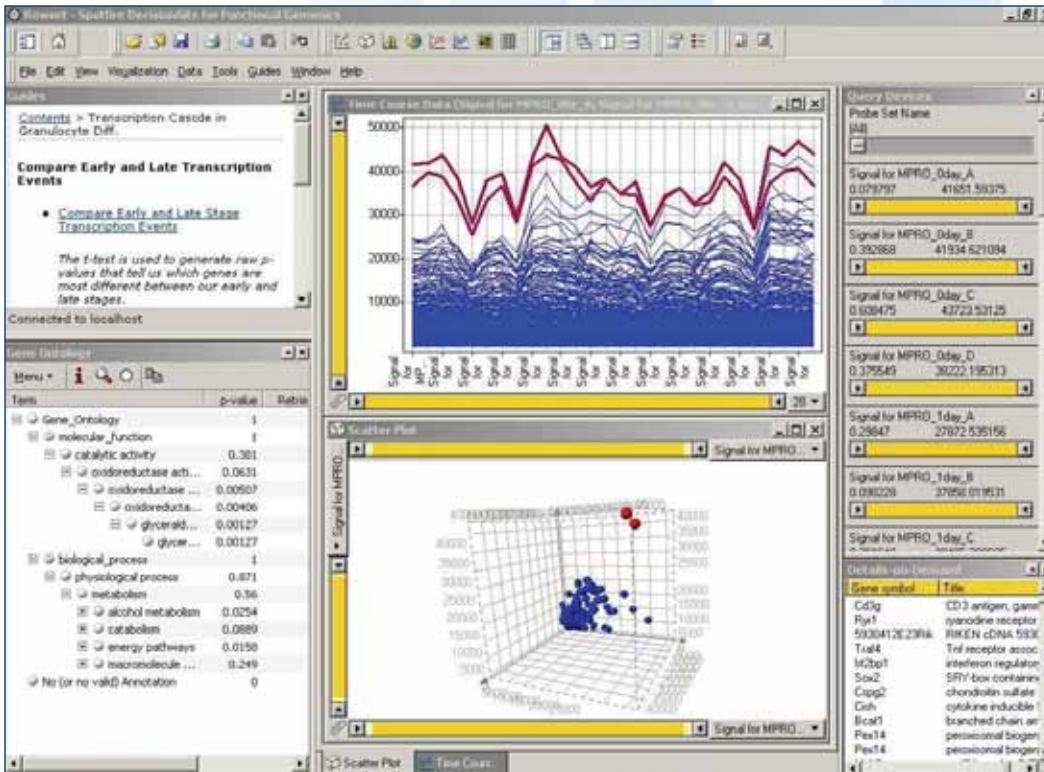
Rowest - Spotfire DecisionSite for Functional Genomics

File Edit View Visualization Data Tools Guides Window Help

Guides

Contents > Transcription Cascade in Granulocyte Diff.

Compare Early and Late Transcription Events

• Compare Early and Late Stage Transcription Events

The t-test is used to generate raw p-values that tell us which genes are most different between our early and late stages.

Connected to localhost

Gene Ontology

Menu

| Term | p-value | Retrie |
|---|---|---|
| Gene_Ontology | 1 | |
| molecular_function | 1 | |
| catalytic activity | 0.381 | |
| oxidoreductase acti... | 0.0631 | |
| oxidoreductase ... | 0.00507 | |
| oxidoreducta... | 0.00406 | |
| glyceraldt... | 0.00127 | |
| glycer... | 0.00127 | |
| biological_process | 1 | |
| physiological process | 0.871 | |
| metabolism | 0.56 | |
| alcohol metabolism | 0.0254 | |
| catabolism | 0.0889 | |
| energy pathways | 0.0158 | |
| macromolecule ... | 0.249 | |
| No (or no valid) Annotation | 0 | |

Time Course Data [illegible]

50000
40000
30000
20000
10000

28

Scatter Plot

Signal for MPRO...

Signal for MPRO

40000
35000
30000
25000
20000
15000
10000
5000

Signal for MPRO...

Query Devices

Probe Set Name
(All)

Signal for MPRO_0day_A
0.079797 41651.59375

Signal for MPRO_0day_B
0.392868 41934.621094

Signal for MPRO_0day_C
0.608475 43723.53125

Signal for MPRO_0day_D
0.375549 38222.195313

Signal for MPRO_1day_A
0.29847 27872.535156

Signal for MPRO_1day_B
0.090228 37058.019531

Signal for MPRO_1day_C

Details-on-Demand

| Gene symbol | Title |
|---|---|
| Cd3g | CD3 antigen, gam |
| Ryr1 | ryanodine receptor |
| 5930412E23Rik | RIKEN cDNA 593 |
| Traf4 | Tnf receptor assoc |
| Ifi2bp1 | interferon regulator |
| Sox2 | SRY-box containin |
| Cspg2 | chondroitin sulfate |
| Cish | cytokine inducible |
| Bcat1 | branched chain an |
| Pex14 | peroxisomal biogen |
| Pex14 | peroxisomal biogen |

Scatter Plot | Time Cour